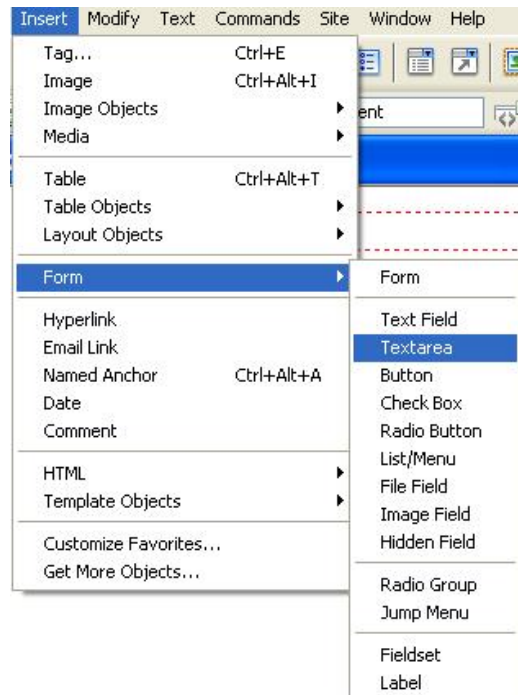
Insert Modify Text Commands Site Window Help

Tag... Ctrl+E
Image Ctrl+Alt+I
Image Objects
Media

Table Ctrl+Alt+T
Table Objects
Layout Objects

Form

Hyperlink
Email Link
Named Anchor Ctrl+Alt+A
Date
Comment

HTML
Template Objects

Customize Favorites...
Get More Objects...

ent

Form

Text Field
Textarea
Button
Check Box
Radio Button
List/Menu
File Field
Image Field
Hidden Field

Radio Group
Jump Menu

Fieldset
Label